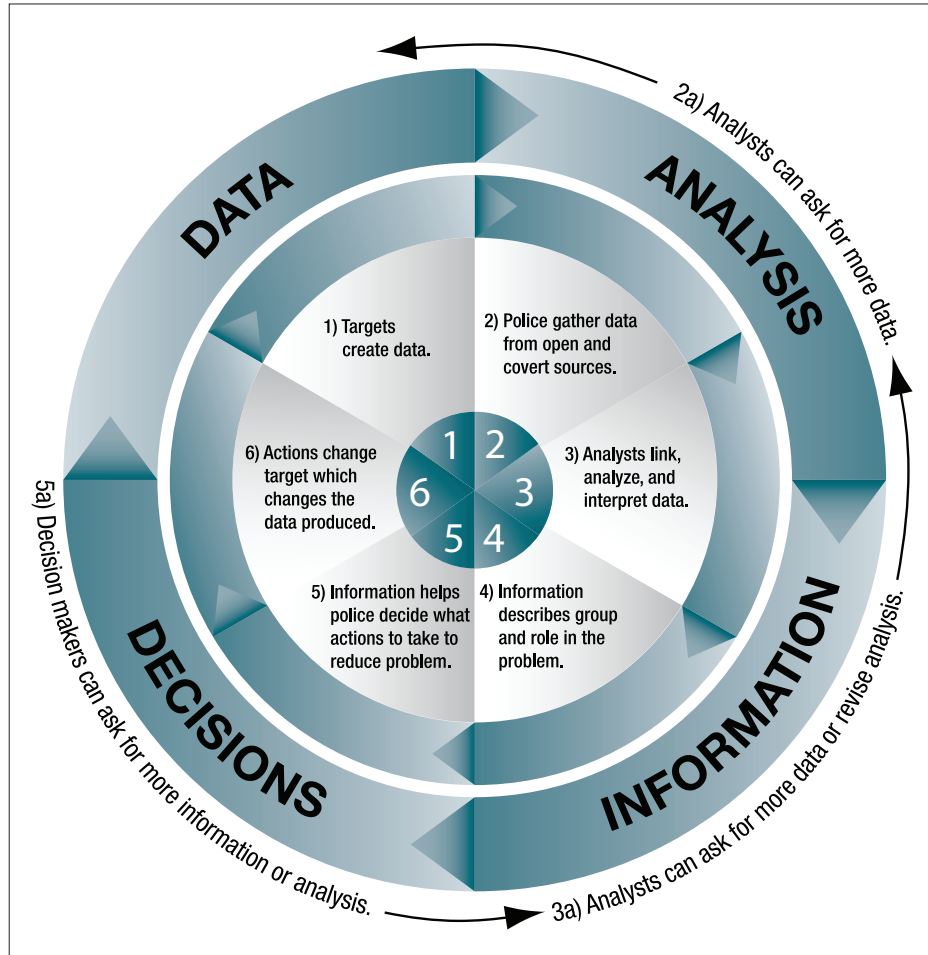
DATA

ANALYSIS

INFORMATION

DECISIONS

2a) Analysts can ask for more data.

3a) Analysts can ask for more data or revise analysis.

5a) Decision makers can ask for more information or analysis.

1) Targets create data.

2) Police gather data from open and covert sources.

3) Analysts link, analyze, and interpret data.

4) Information describes group and role in the problem.

5) Information helps police decide what actions to take to reduce problem.

6) Actions change target which changes the data produced.

1 2 3 4 5 6